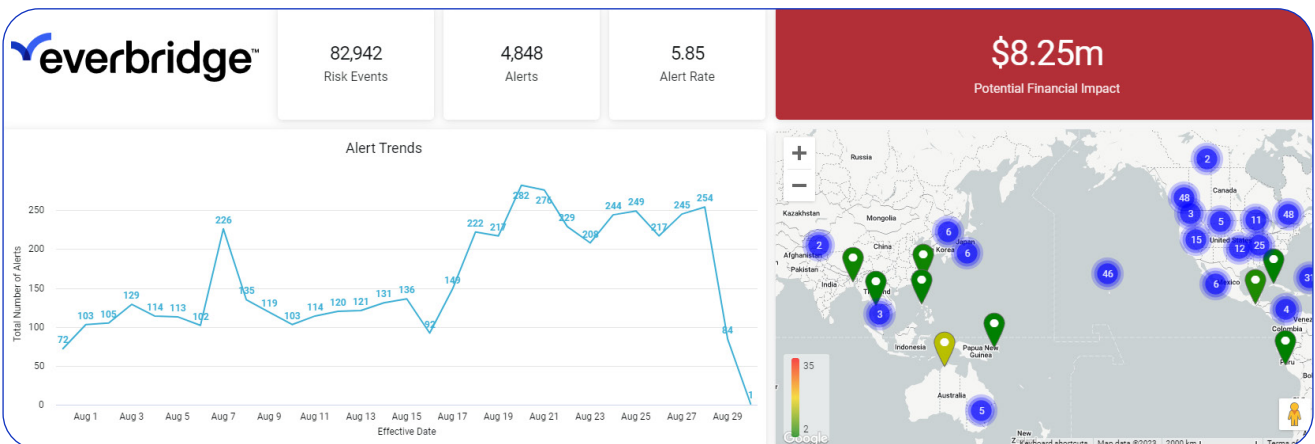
everbridge™

82,942
Risk Events

4,848
Alerts

5.85
Alert Rate

$8.25m
Potential Financial Impact

Alert Trends

Total Number of Alerts

250
200
150
100
50
0

72 103 105 129 114 113 102 226 135 119 103 114 120 121 131 136 92 149 222 217 282 276 229 208 244 249 217 245 254 84 1

Aug 1 Aug 3 Aug 5 Aug 7 Aug 9 Aug 11 Aug 13 Aug 15 Aug 17 Aug 19 Aug 21 Aug 23 Aug 25 Aug 27 Aug 29

Effective Date

+
−

Russia
Kazakhstan
Mongolia
China
Afghanistan
Pakistan
Japan
Thailand
Indonesia
Papua New Guinea
Australia
Canada
United States
Mexico
Venezuela
Colombia
Peru
New

2 6 6 2 3 46 48 3 5 11 48 15 12 25 6 4 5 37

35
2

Google
Keyboard shortcuts Map data ©2023 2000 km Terms